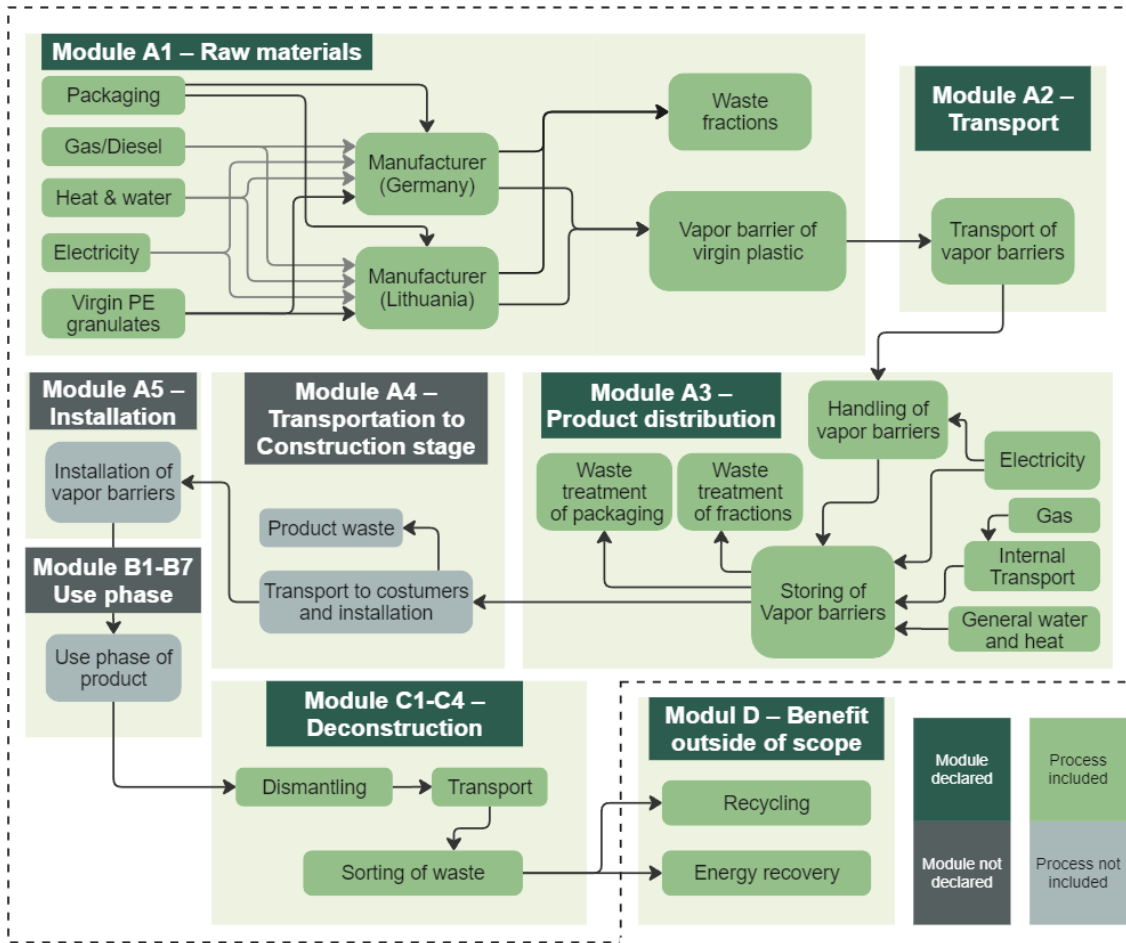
Module A1 – Raw materials

Packaging

Gas/Diesel

Heat & water

Electricity

Virgin PE granulates

Manufacturer (Germany)

Manufacturer (Lithuania)

Waste fractions

Vapor barrier of virgin plastic

Module A2 – Transport

Transport of vapor barriers

Module A5 – Installation

Installation of vapor barriers

Module A4 – Transportation to Construction stage

Product waste

Transport to costumers and installation

Module A3 – Product distribution

Waste treatment of packaging

Waste treatment of fractions

Handling of vapor barriers

Electricity

Gas

Internal Transport

Storing of Vapor barriers

General water and heat

Module B1-B7 Use phase

Use phase of product

Module C1-C4 – Deconstruction

Dismantling

Transport

Sorting of waste

Modul D – Benefit outside of scope

Recycling

Energy recovery

Module declared

Process included

Module not declared

Process not included